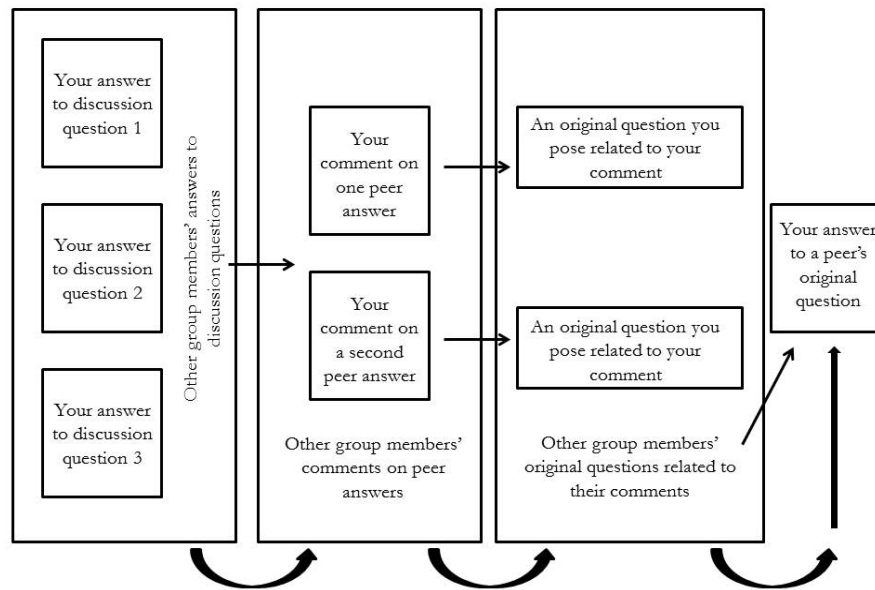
Your answer to discussion question 1

Your answer to discussion question 2

Your answer to discussion question 3

Other group members' answers to discussion questions

Your comment on one peer answer

Your comment on a second peer answer

Other group members' comments on peer answers

An original question you pose related to your comment

An original question you pose related to your comment

Other group members' original questions related to their comments

Your answer to a peer's original question